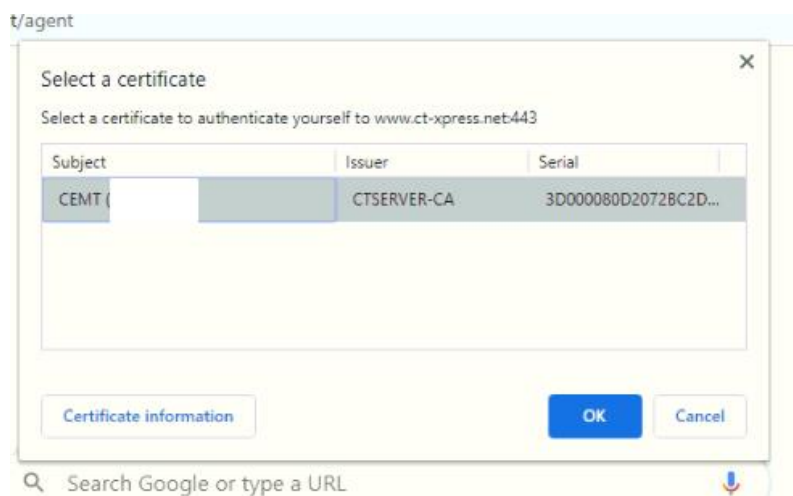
t/agent

Select a certificate

×

Select a certificate to authenticate yourself to www.ct-xpress.net:443

| Subject | Issuer | Serial |
|---|---|---|
| CEMT ( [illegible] | CTSERVER-CA | 3D000080D2072BC2D... |

Certificate information

OK

Cancel

Search Google or type a URL